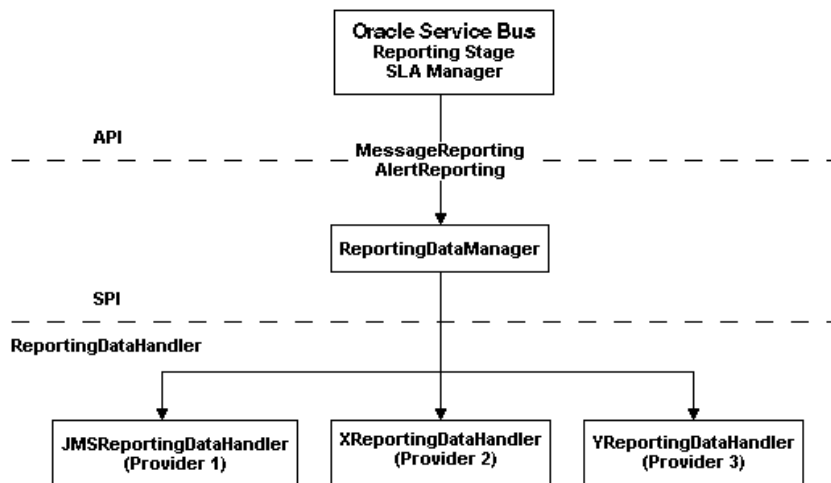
Oracle Service Bus
Reporting Stage
SLA Manager

API

MessageReporting
AlertReporting

ReportingDataManager

SPI

ReportingDataHandler

JMSReportingDataHandler
(Provider 1)

XReportingDataHandler
(Provider 2)

YReportingDataHandler
(Provider 3)